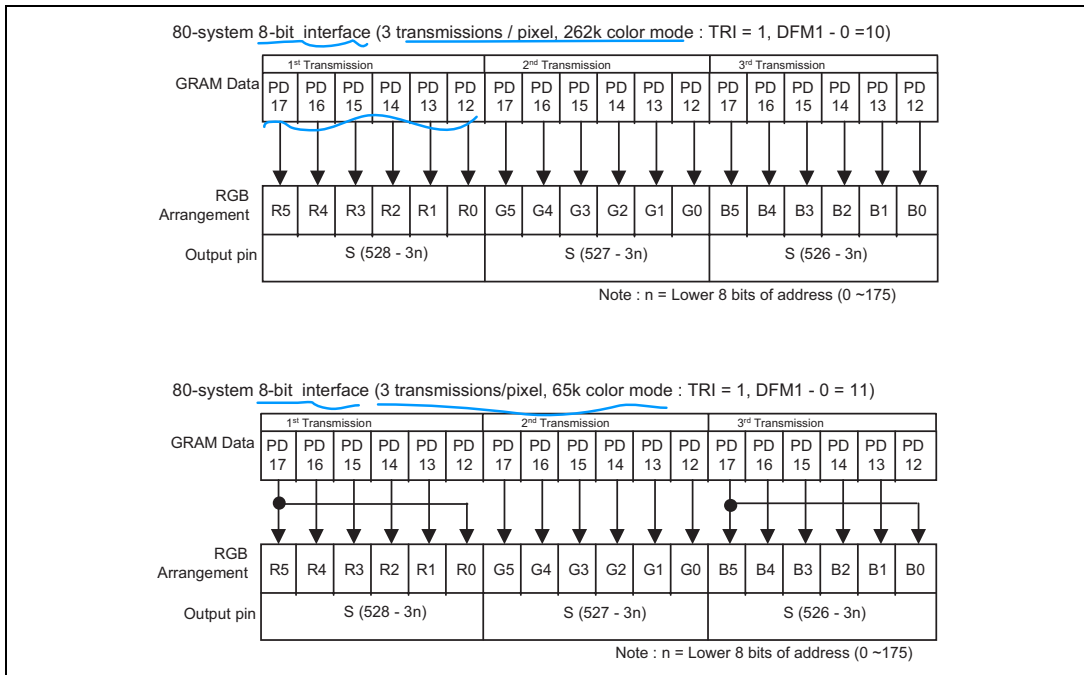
80-system 8-bit interface (3 transmissions / pixel, 262k color mode : TRI = 1, DFM1 - 0 =10)

| | 1st Transmission | | | | | | 2nd Transmission | | | | | | 3rd Transmission | | | | | |
|---|---|---|---|---|---|---|---|---|---|---|---|---|---|---|---|---|---|---|
| GRAM Data | PD 17 | PD 16 | PD 15 | PD 14 | PD 13 | PD 12 | PD 17 | PD 16 | PD 15 | PD 14 | PD 13 | PD 12 | PD 17 | PD 16 | PD 15 | PD 14 | PD 13 | PD 12 |
| RGB Arrangement | R5 | R4 | R3 | R2 | R1 | R0 | G5 | G4 | G3 | G2 | G1 | G0 | B5 | B4 | B3 | B2 | B1 | B0 |
| Output pin | S (528 - 3n) | | | | | | S (527 - 3n) | | | | | | S (526 - 3n) | | | | | |

Note : n = Lower 8 bits of address (0 ~175)

80-system 8-bit interface (3 transmissions/pixel, 65k color mode : TRI = 1, DFM1 - 0 = 11)

| | 1st Transmission | | | | | | 2nd Transmission | | | | | | 3rd Transmission | | | | | |
|---|---|---|---|---|---|---|---|---|---|---|---|---|---|---|---|---|---|---|
| GRAM Data | PD 17 | PD 16 | PD 15 | PD 14 | PD 13 | PD 12 | PD 17 | PD 16 | PD 15 | PD 14 | PD 13 | PD 12 | PD 17 | PD 16 | PD 15 | PD 14 | PD 13 | PD 12 |
| RGB Arrangement | R5 | R4 | R3 | R2 | R1 | R0 | G5 | G4 | G3 | G2 | G1 | G0 | B5 | B4 | B3 | B2 | B1 | B0 |
| Output pin | S (528 - 3n) | | | | | | S (527 - 3n) | | | | | | S (526 - 3n) | | | | | |

Note : n = Lower 8 bits of address (0 ~175)